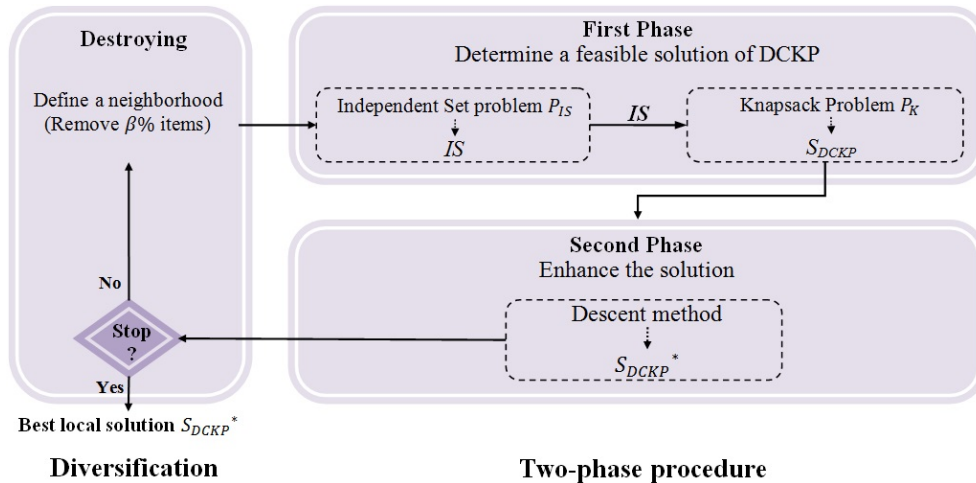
Destroying

Define a neighborhood (Remove $\beta$% items)

First Phase
Determine a feasible solution of DCKP

Independent Set problem $P_{IS}$

$IS$

$IS$

Knapsack Problem $P_K$

$S_{DCKP}$

Second Phase
Enhance the solution

Descent method

$S_{DCKP}{}^*$

No

Stop ?

Yes

Best local solution $S_{DCKP}{}^*$

Diversification

Two-phase procedure